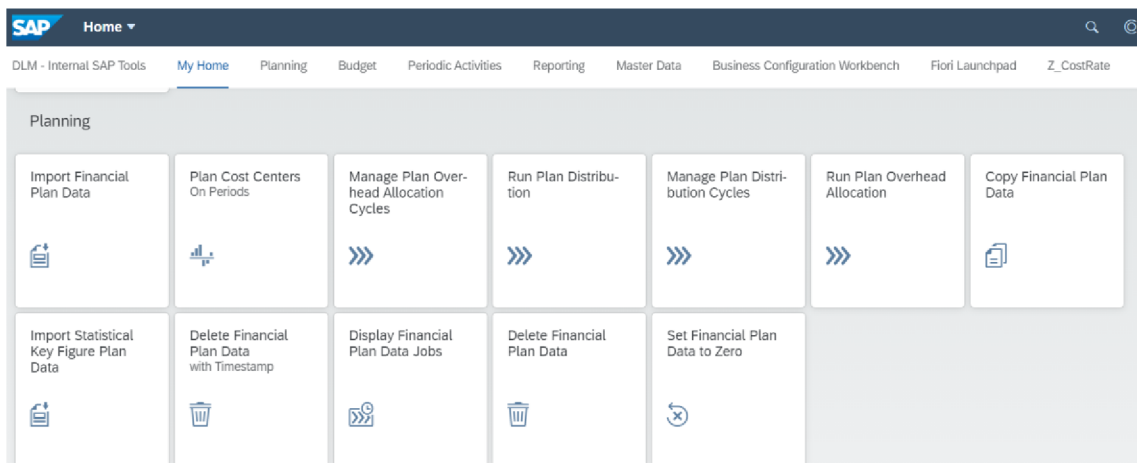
SAP Home ▾

DLM - Internal SAP Tools My Home Planning Budget Periodic Activities Reporting Master Data Business Configuration Workbench Fiori Launchpad Z_CostRate

Planning

Import Financial Plan Data

Plan Cost Centers
On Periods

Manage Plan Overhead Allocation Cycles

Run Plan Distribution

Manage Plan Distribution Cycles

Run Plan Overhead Allocation

Copy Financial Plan Data

Import Statistical Key Figure Plan Data

Delete Financial Plan Data
with Timestamp

Display Financial Plan Data Jobs

Delete Financial Plan Data

Set Financial Plan Data to Zero